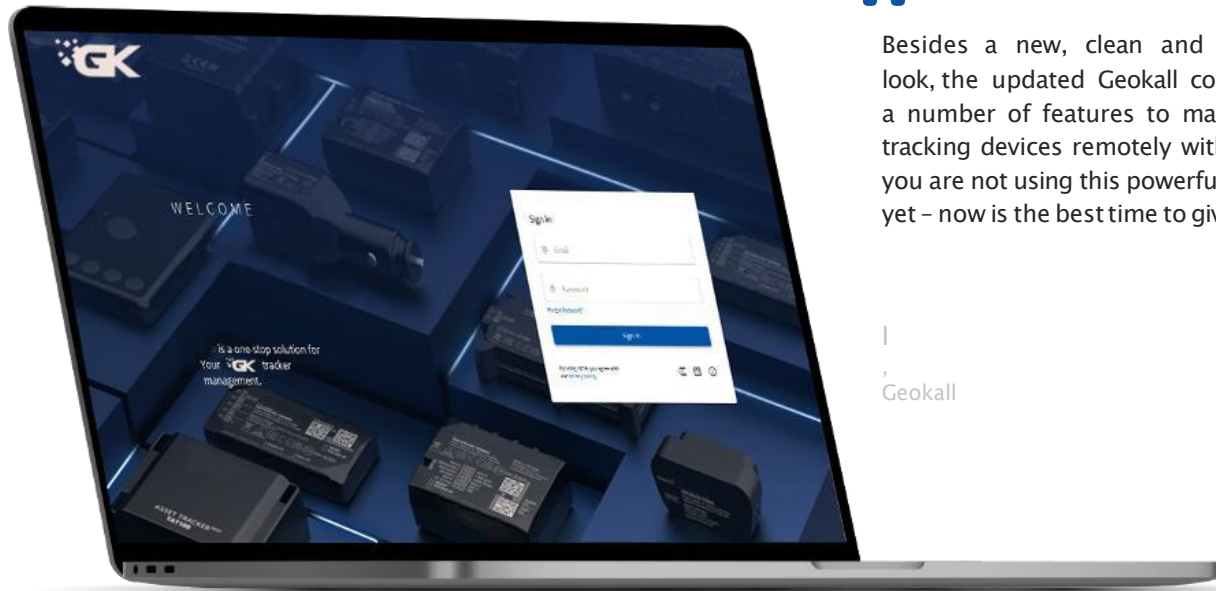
GK

WELCOME

Sign in

Email

Password

Forgot Password?

Sign in

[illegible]

is a one-stop solution for Your GK tracker management.

ASSET TRACKER

Besides a new, clean and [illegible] look, the updated Geokall co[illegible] a number of features to ma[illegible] tracking devices remotely wit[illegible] you are not using this powerfu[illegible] yet – now is the best time to giv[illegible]

|
,
Geokall